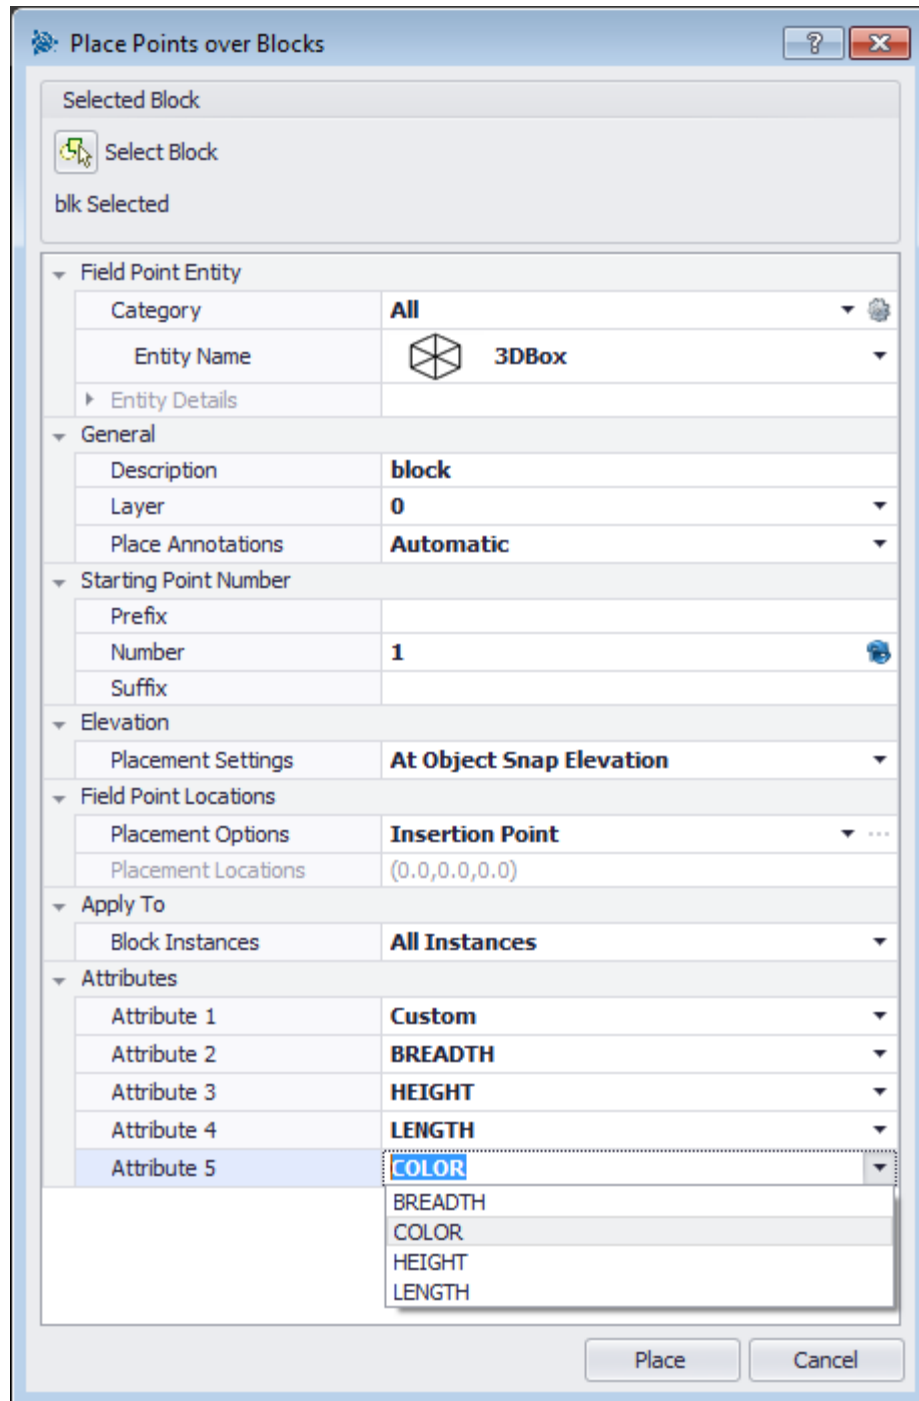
Place Points over Blocks

?

Selected Block

Select Block

blk Selected

Field Point Entity

| | |
|---|---|
| Category | All |
| Entity Name | 3DBox |
| Entity Details | |

General

| | |
|---|---|
| Description | block |
| Layer | 0 |
| Place Annotations | Automatic |

Starting Point Number

| | |
|---|---|
| Prefix | |
| Number | 1 |
| Suffix | |

Elevation

| | |
|---|---|
| Placement Settings | At Object Snap Elevation |

Field Point Locations

| | |
|---|---|
| Placement Options | Insertion Point |
| Placement Locations | (0.0,0.0,0.0) |

Apply To

| | |
|---|---|
| Block Instances | All Instances |

Attributes

| | |
|---|---|
| Attribute 1 | Custom |
| Attribute 2 | BREADTH |
| Attribute 3 | HEIGHT |
| Attribute 4 | LENGTH |
| Attribute 5 | COLOR |

BREADTH
COLOR
HEIGHT
LENGTH

Place Cancel